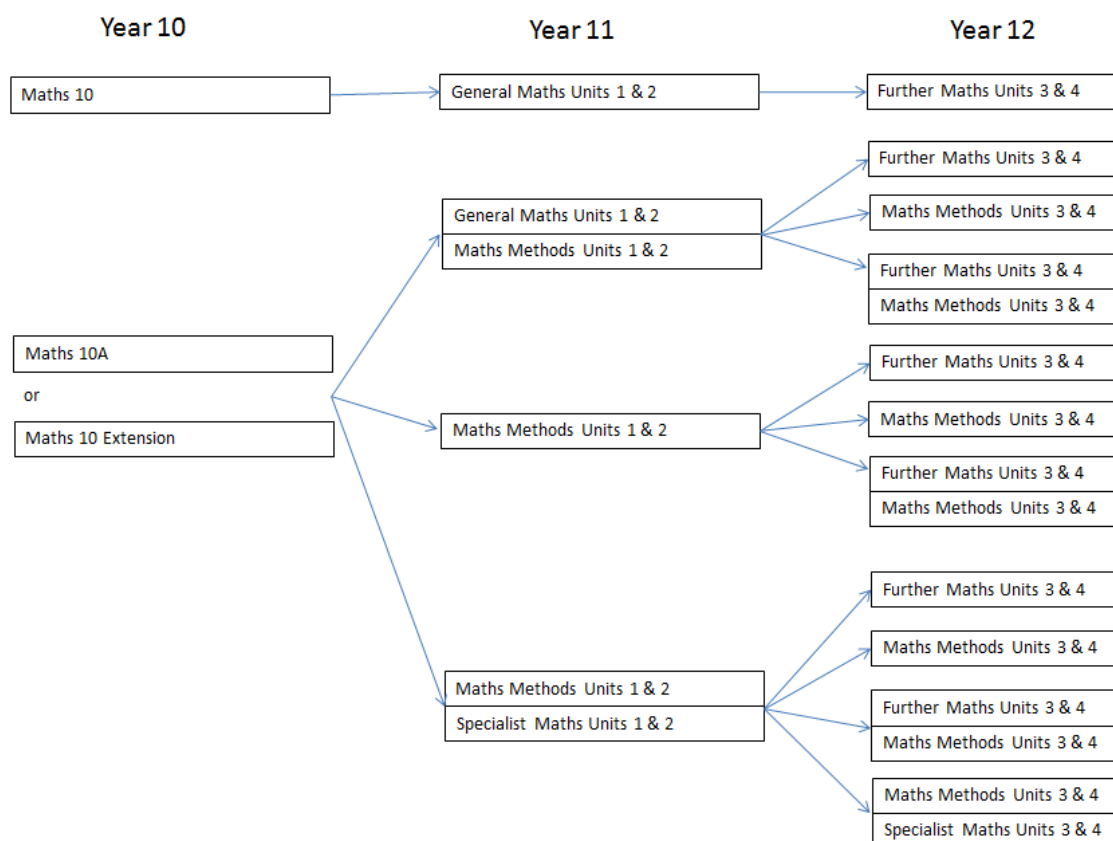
Year 10

Year 11

Year 12

Maths 10

General Maths Units 1 & 2

Further Maths Units 3 & 4

General Maths Units 1 & 2
Maths Methods Units 1 & 2

Further Maths Units 3 & 4

Maths Methods Units 3 & 4

Further Maths Units 3 & 4
Maths Methods Units 3 & 4

Maths 10A
or
Maths 10 Extension

Maths Methods Units 1 & 2

Further Maths Units 3 & 4

Maths Methods Units 3 & 4

Further Maths Units 3 & 4
Maths Methods Units 3 & 4

Maths Methods Units 1 & 2
Specialist Maths Units 1 & 2

Further Maths Units 3 & 4

Maths Methods Units 3 & 4

Further Maths Units 3 & 4
Maths Methods Units 3 & 4

Maths Methods Units 3 & 4
Specialist Maths Units 3 & 4